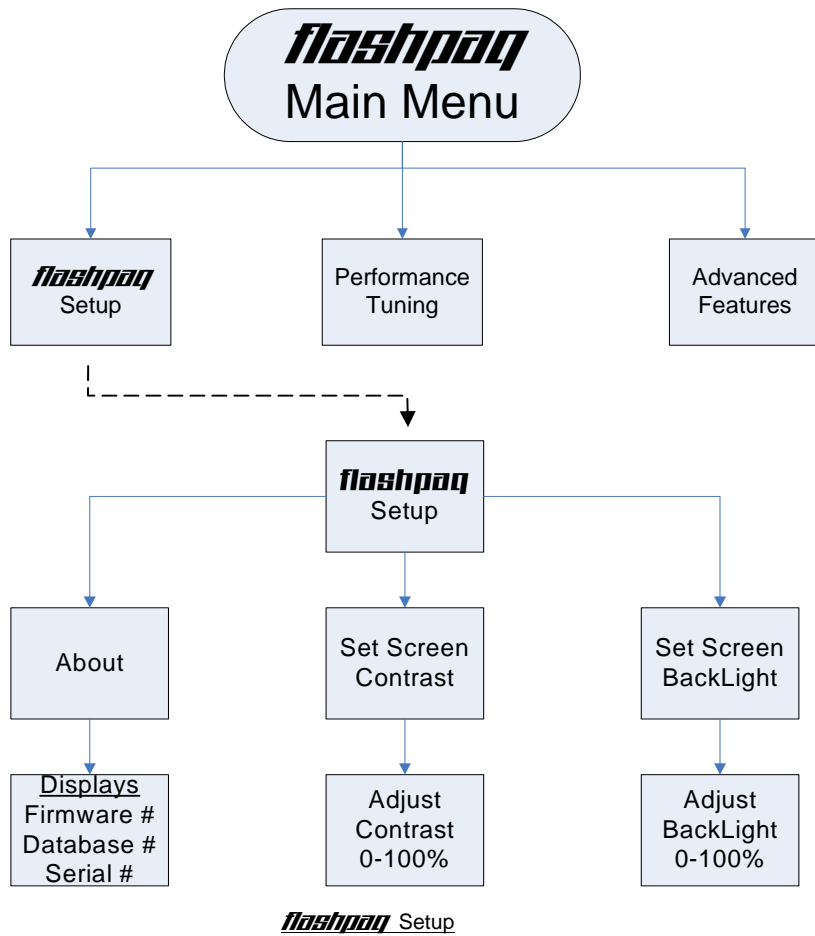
flashpaq
Main Menu

flashpaq
Setup

Performance
Tuning

Advanced
Features

flashpaq
Setup

About

Set Screen
Contrast

Set Screen
BackLight

Displays
Firmware #
Database #
Serial #

Adjust
Contrast
0-100%

Adjust
BackLight
0-100%

flashpaq Setup